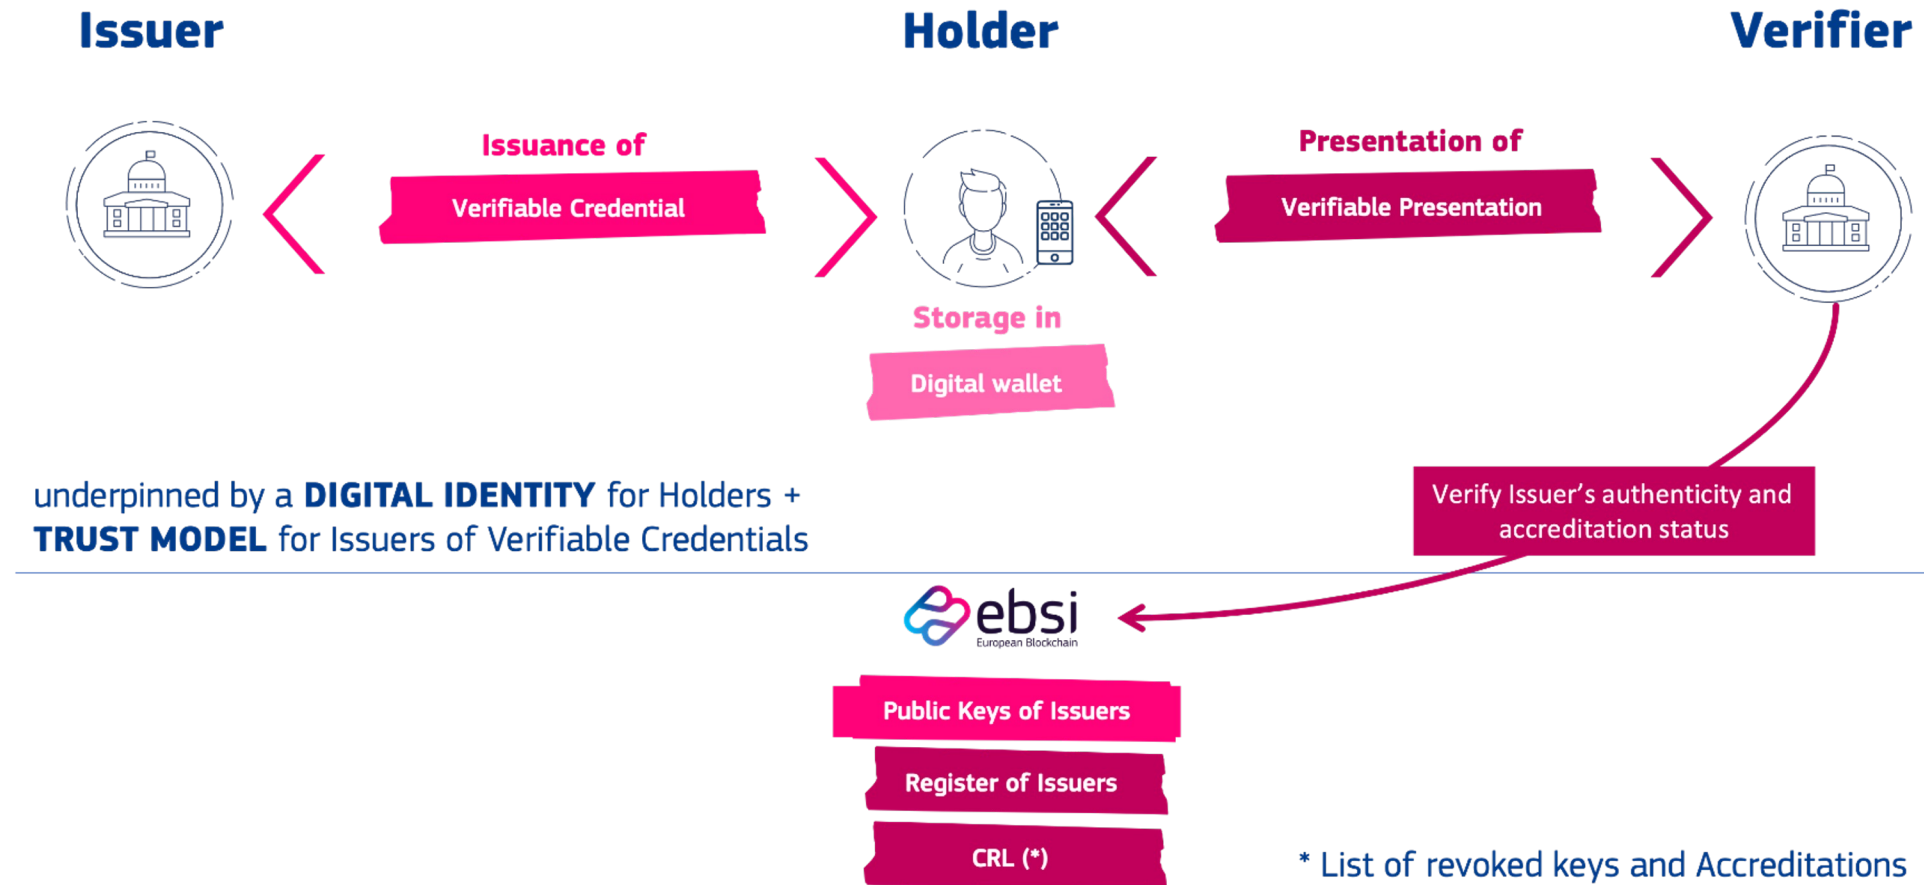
Issuer

Holder

Verifier

Issuance of

Verifiable Credential

Presentation of

Verifiable Presentation

Storage in

Digital wallet

underpinned by a **DIGITAL IDENTITY** for Holders + **TRUST MODEL** for Issuers of Verifiable Credentials

Verify Issuer's authenticity and accreditation status

ebsi
European Blockchain

Public Keys of Issuers

Register of Issuers

CRL (*)

* List of revoked keys and Accreditations